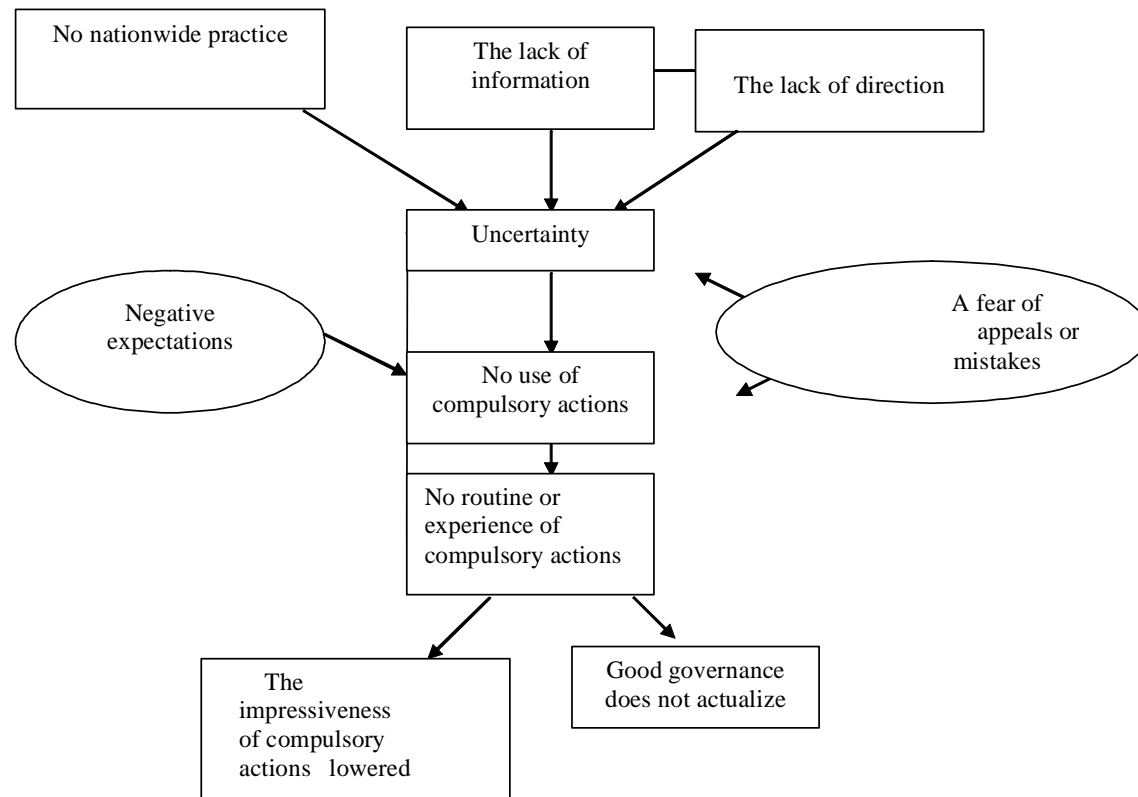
No nationwide practice

The lack of information

The lack of direction

Uncertainty

Negative expectations

A fear of appeals or mistakes

No use of compulsory actions

No routine or experience of compulsory actions

The impressiveness of compulsory actions lowered

Good governance does not actualize